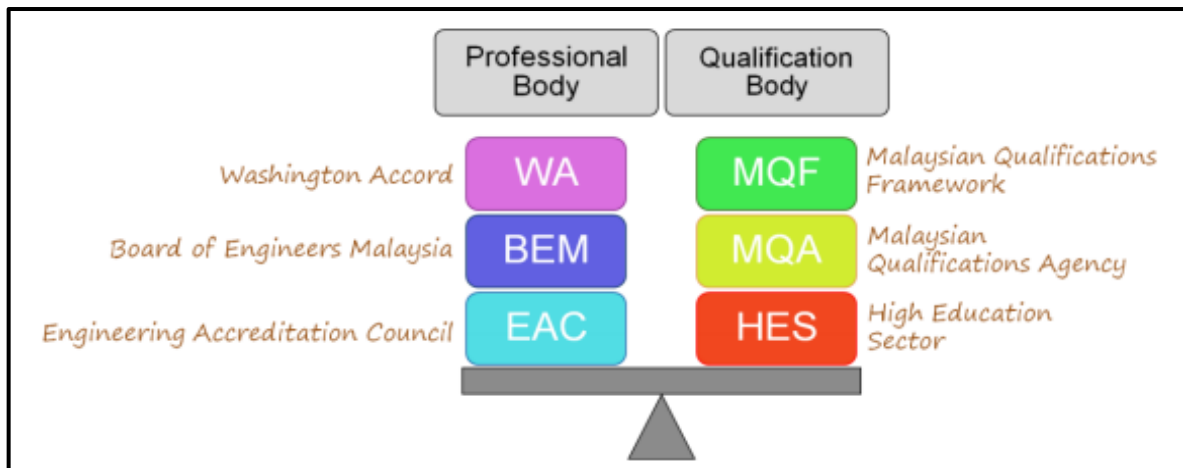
Professional Body

Qualification Body

Washington Accord
WA

MQF
Malaysian Qualifications Framework

Board of Engineers Malaysia
BEM

MQA
Malaysian Qualifications Agency

Engineering Accreditation Council
EAC

HES
High Education Sector